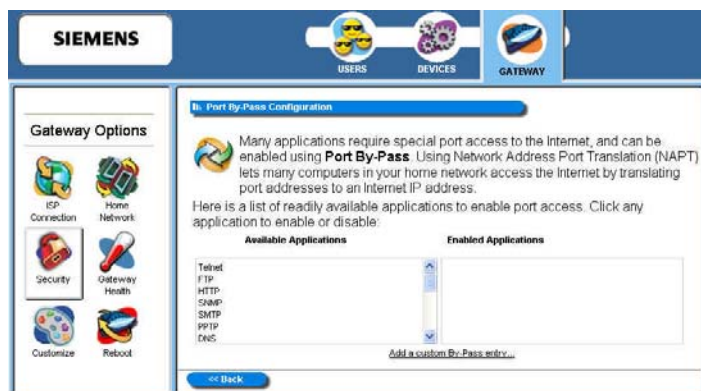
SIEMENS

USERS
DEVICES
GATEWAY

Gateway Options

ISP Connection
Home Network
Security
Gateway Health
Customize
Reboot

Port By-Pass Configuration

Many applications require special port access to the Internet, and can be enabled using **Port By-Pass**. Using Network Address Port Translation (NAPT) lets many computers in your home network access the Internet by translating port addresses to an Internet IP address.

Here is a list of readily available applications to enable port access. Click any application to enable or disable:

Available Applications
Enabled Applications

Telnet
FTP
HTTP
SNMP
SMTP
PPTP
DNS

Add a custom By-Pass entry...

<< Back